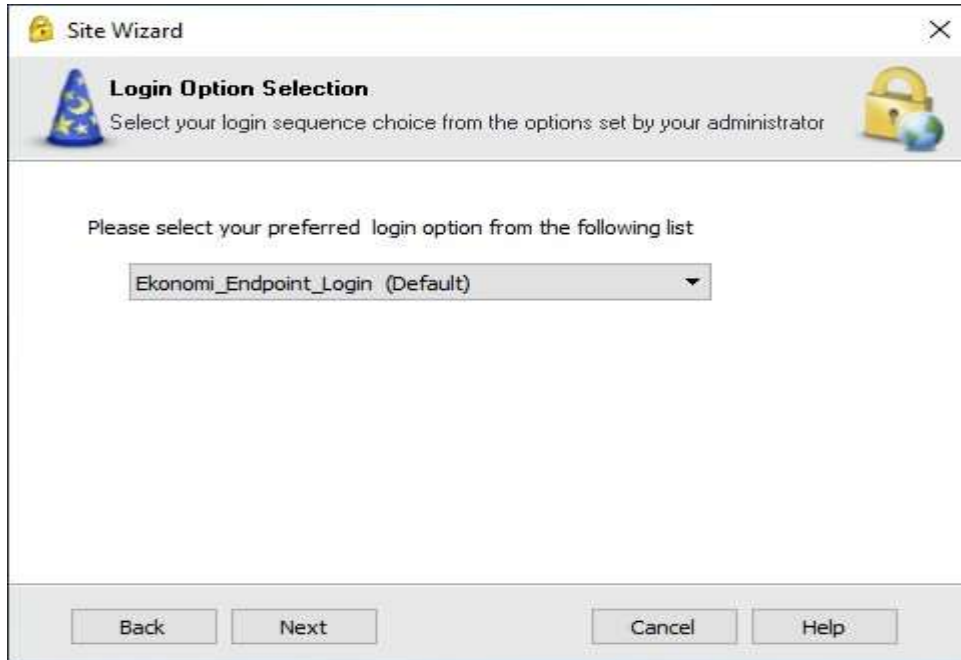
Site Wizard

Login Option Selection
Select your login sequence choice from the options set by your administrator

Please select your preferred login option from the following list

Ekonomi_Endpoint_Login (Default)

Back Next Cancel Help